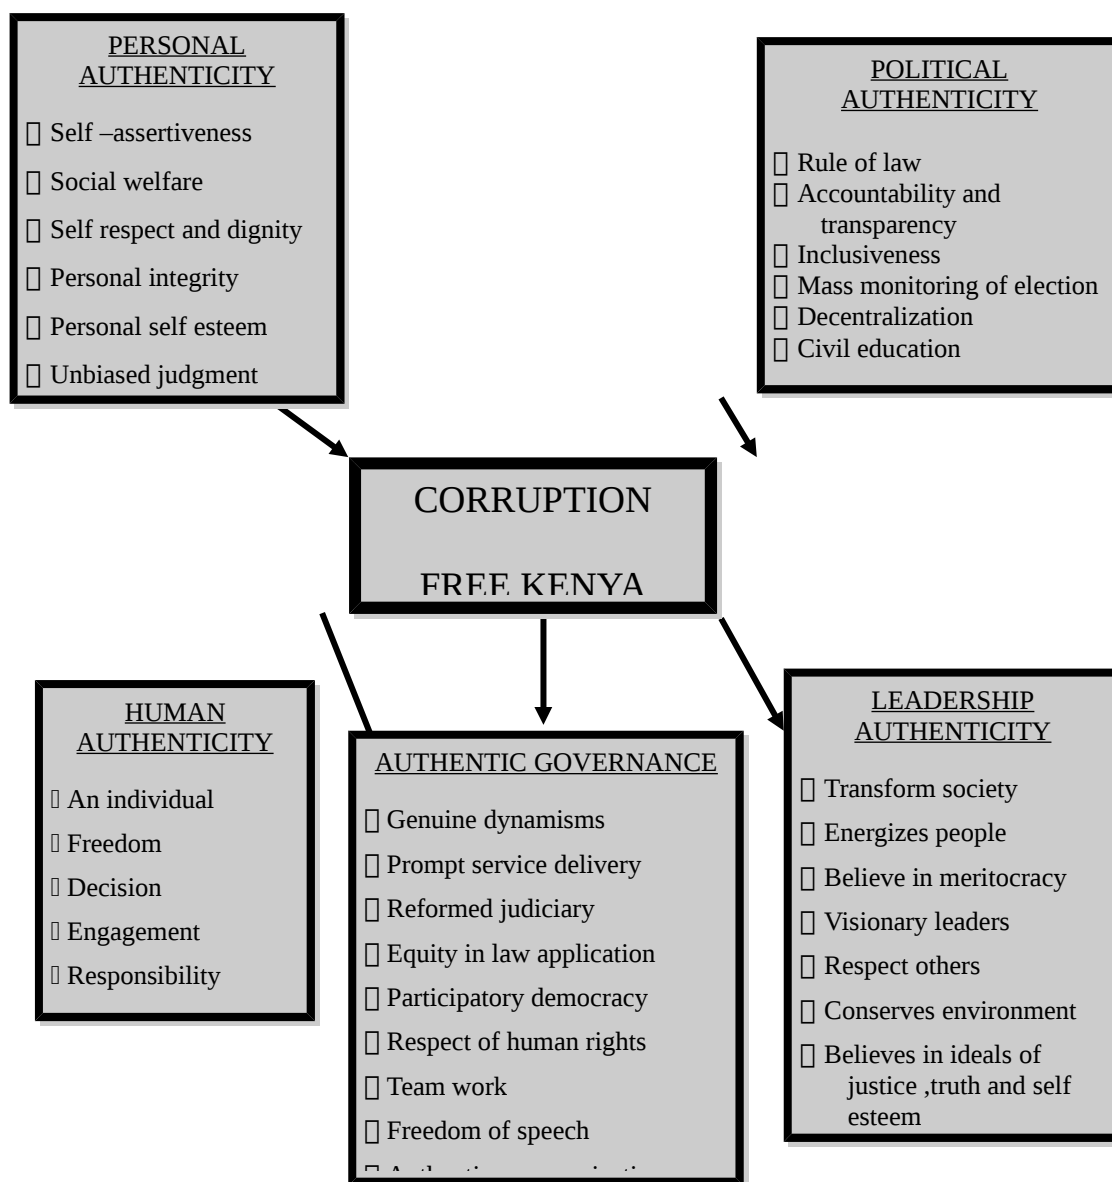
PERSONAL AUTHENTICITY

 Self –assertiveness
 Social welfare
 Self respect and dignity
 Personal integrity
 Personal self esteem
 Unbiased judgment

POLITICAL AUTHENTICITY

 Rule of law
 Accountability and transparency
 Inclusiveness
 Mass monitoring of election
 Decentralization
 Civil education

CORRUPTION

FREE KENYA

HUMAN AUTHENTICITY

 An individual
 Freedom
 Decision
 Engagement
 Responsibility

AUTHENTIC GOVERNANCE

 Genuine dynamisms
 Prompt service delivery
 Reformed judiciary
 Equity in law application
 Participatory democracy
 Respect of human rights
 Team work
 Freedom of speech
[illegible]

LEADERSHIP AUTHENTICITY

 Transform society
 Energizes people
 Believe in meritocracy
 Visionary leaders
 Respect others
 Conserves environment
 Believes in ideals of justice ,truth and self esteem